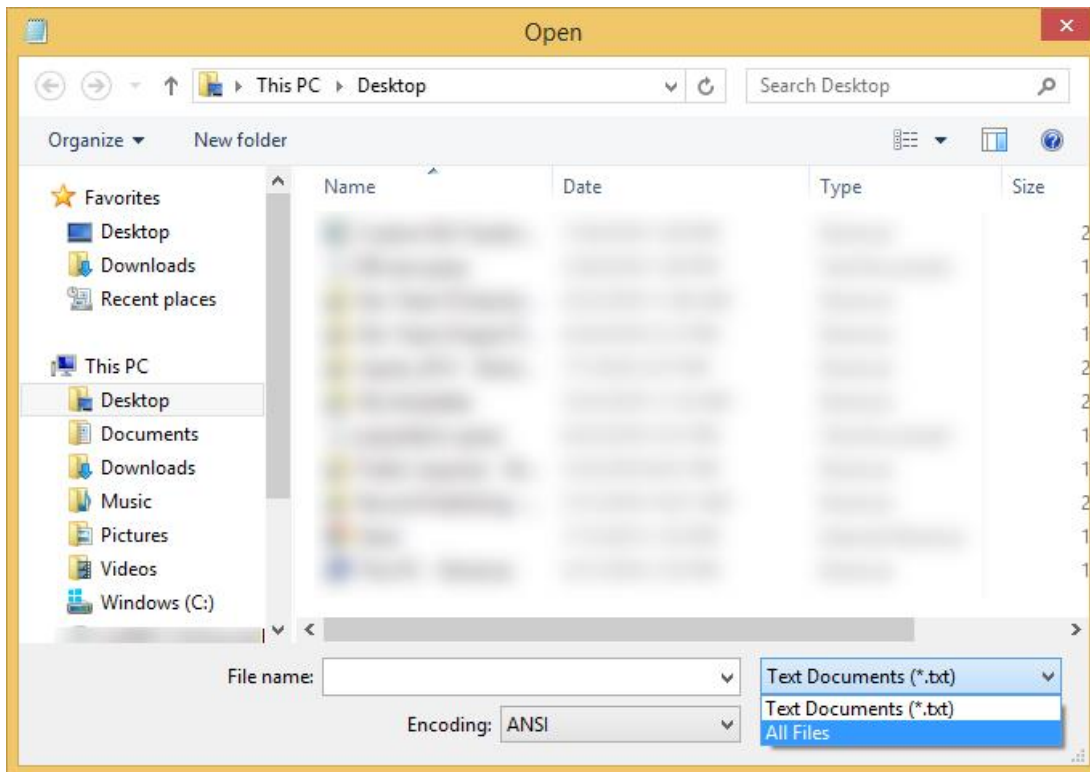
Open

This PC ▸ Desktop

Search Desktop

Organize ▾

New folder

Favorites

Desktop

Downloads

Recent places

This PC

Desktop

Documents

Downloads

Music

Pictures

Videos

Windows (C:)

| Name | Date | Type | Size |
|---|---|---|---|
| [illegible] | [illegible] | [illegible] | 2 |
| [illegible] | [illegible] | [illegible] | 1 |
| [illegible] | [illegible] | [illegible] | 1 |
| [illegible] | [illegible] | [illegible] | 1 |
| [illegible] | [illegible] | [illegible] | 2 |
| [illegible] | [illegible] | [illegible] | 2 |
| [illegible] | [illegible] | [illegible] | 1 |
| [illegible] | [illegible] | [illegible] | 1 |
| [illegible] | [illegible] | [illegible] | 2 |
| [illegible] | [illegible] | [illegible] | 1 |
| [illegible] | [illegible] | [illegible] | 1 |

File name:

Text Documents (*.txt)

Encoding: ANSI

Text Documents (*.txt)

All Files